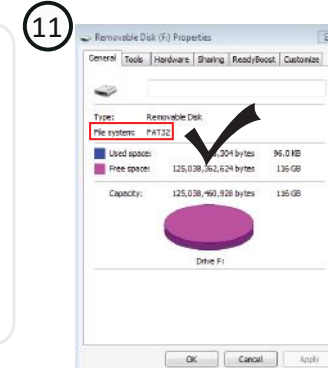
11

Removable Disk (F:) Properties

General | Tools | Hardware | Sharing | ReadyBoost | Customize

Type: Removable Disk
File system: FAT32

Used space: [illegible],304 bytes 96.0 KB
Free space: 125,038,362,624 bytes 116 GB

Capacity: 125,038,460,928 bytes 116 GB

Drive F:

OK | Cancel | Apply